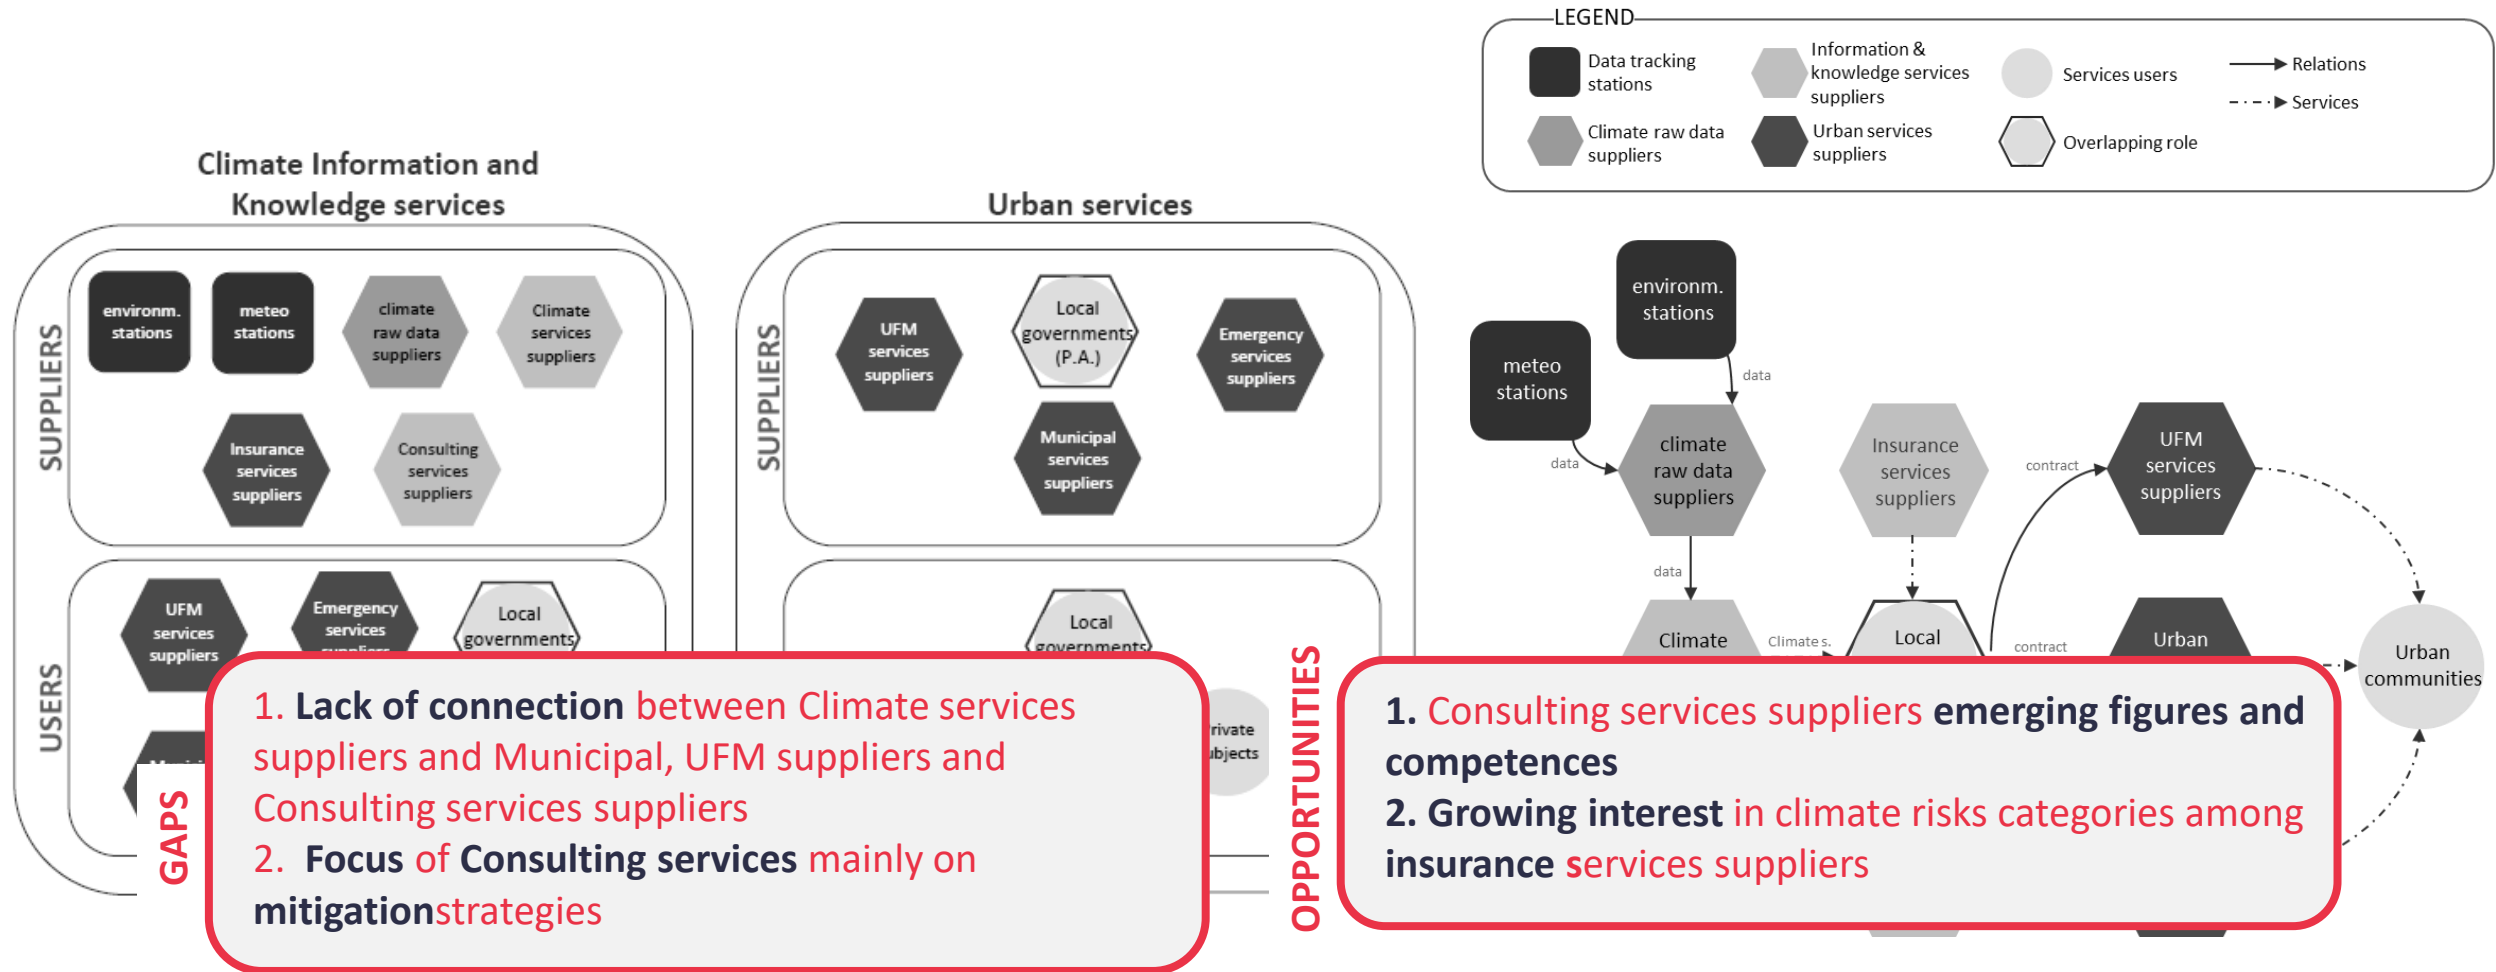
LEGEND

Data tracking stations
Information & knowledge services suppliers
Services users
Relations
Services
Climate raw data suppliers
Urban services suppliers
Overlapping role

Climate Information and Knowledge services

SUPPLIERS

environm. stations
meteo stations
climate raw data suppliers
Climate services suppliers
Insurance services suppliers
Consulting services suppliers

USERS

UFM services suppliers
Emergency services suppliers
Local governments

Urban services

SUPPLIERS

UFM services suppliers
Local governments (P.A.)
Emergency services suppliers
Municipal services suppliers

Local governments
Private subjects

environm. stations
meteo stations
data
data
climate raw data suppliers
Insurance services suppliers
contract
UFM services suppliers
data
Climate
Climate s.
Local
contract
Urban
Urban communities

GAPS

1. Lack of connection between Climate services suppliers and Municipal, UFM suppliers and Consulting services suppliers
2. Focus of Consulting services mainly on mitigationstrategies

OPPORTUNITIES

1. Consulting services suppliers emerging figures and competences
2. Growing interest in climate risks categories among insurance services suppliers